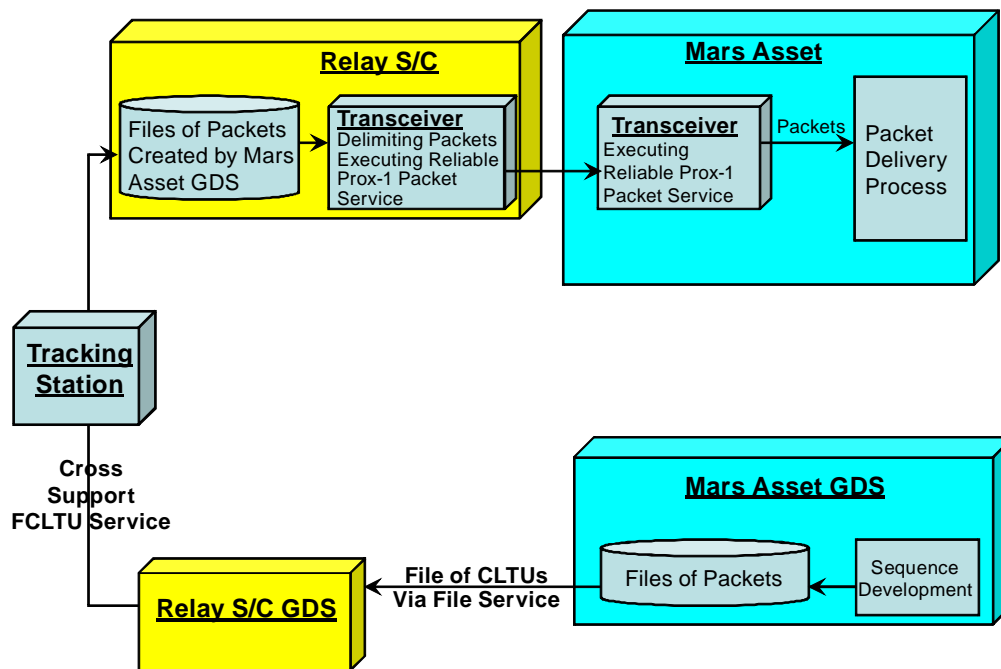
Relay S/C

Files of Packets Created by Mars Asset GDS

Transceiver
Delimiting Packets
Executing Reliable Prox-1 Packet Service

Mars Asset

Transceiver
Executing Reliable Prox-1 Packet Service

Packets

Packet Delivery Process

Tracking Station

Cross Support FCLTU Service

Mars Asset GDS

Files of Packets

Sequence Development

File of CLTUs Via File Service

Relay S/C GDS